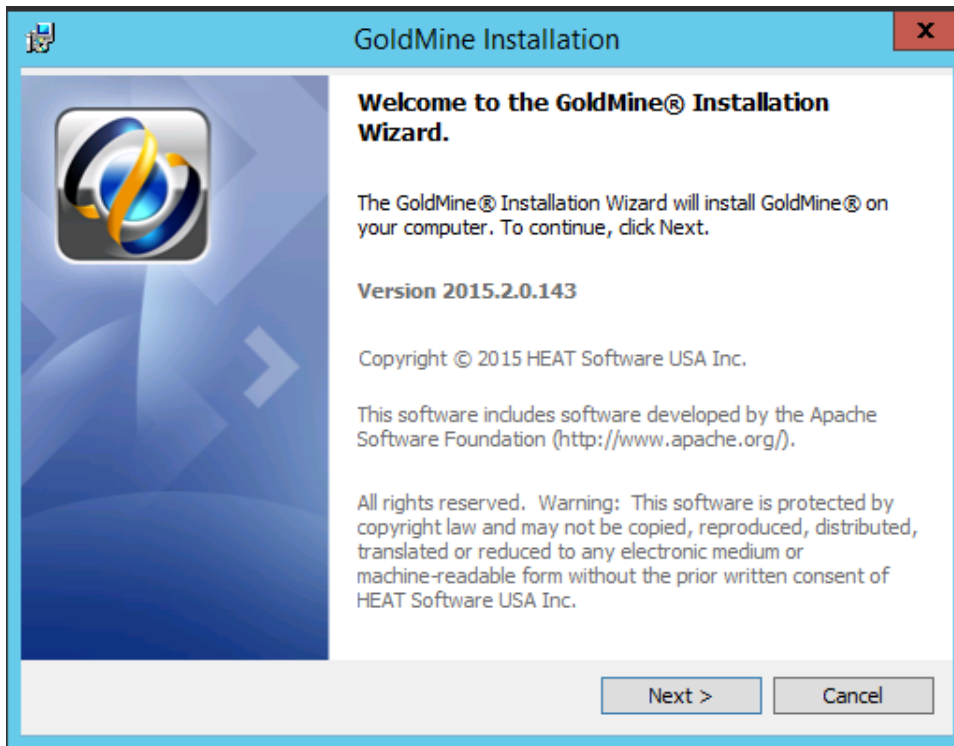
GoldMine Installation

x

Welcome to the GoldMine® Installation Wizard.

The GoldMine® Installation Wizard will install GoldMine® on your computer. To continue, click Next.

Version 2015.2.0.143

Copyright © 2015 HEAT Software USA Inc.

This software includes software developed by the Apache Software Foundation (http://www.apache.org/).

All rights reserved. Warning: This software is protected by copyright law and may not be copied, reproduced, distributed, translated or reduced to any electronic medium or machine-readable form without the prior written consent of HEAT Software USA Inc.

Next >

Cancel